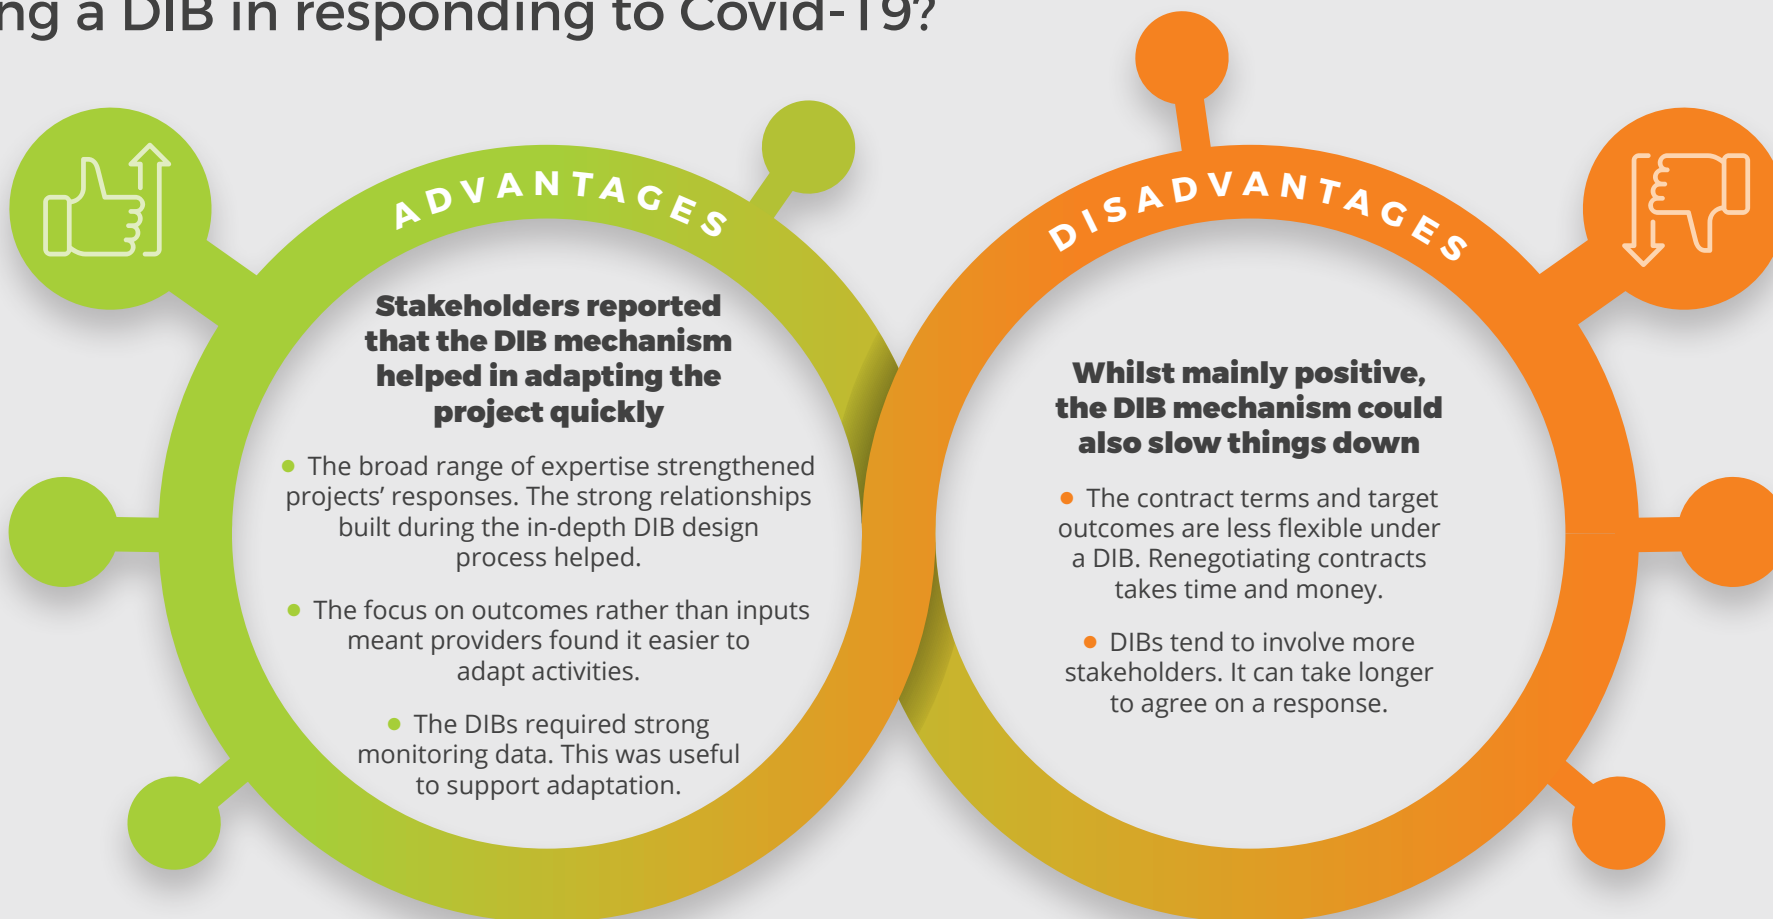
ng a DIB in responding to Covid-19?

ADVANTAGES

Stakeholders reported that the DIB mechanism helped in adapting the project quickly

• The broad range of expertise strengthened projects' responses. The strong relationships built during the in-depth DIB design process helped.

• The focus on outcomes rather than inputs meant providers found it easier to adapt activities.

• The DIBs required strong monitoring data. This was useful to support adaptation.

DISADVANTAGES

Whilst mainly positive, the DIB mechanism could also slow things down

• The contract terms and target outcomes are less flexible under a DIB. Renegotiating contracts takes time and money.

• DIBs tend to involve more stakeholders. It can take longer to agree on a response.